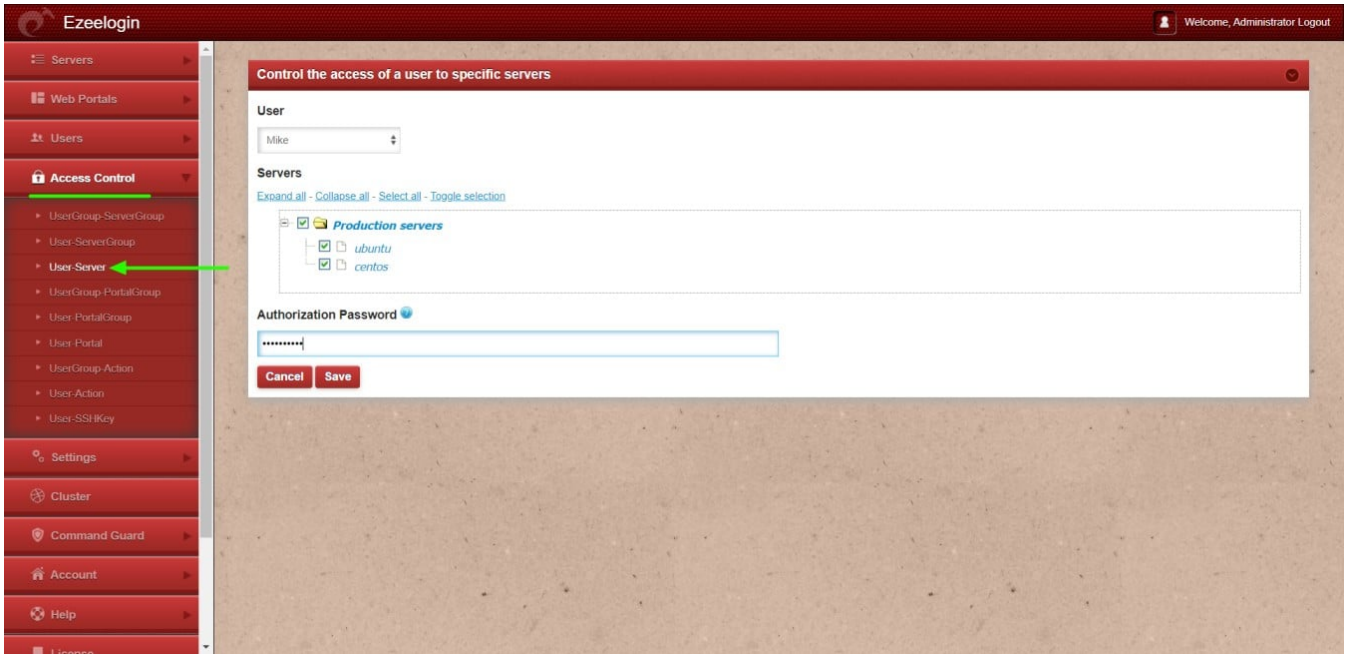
Ezeelogin

Welcome, Administrator Logout

Servers

Web Portals

Users

Access Control

UserGroup-ServerGroup

User-ServerGroup

User-Server

UserGroup-PortalGroup

User-PortalGroup

User-Portal

UserGroup-Action

User-Action

User-SSHKey

Settings

Cluster

Command Guard

Account

Help

License

Control the access of a user to specific servers

User

Mike

Servers

Expand all - Collapse all - Select all - Toggle selection

Production servers

ubuntu

centos

Authorization Password

••••••••••

Cancel Save